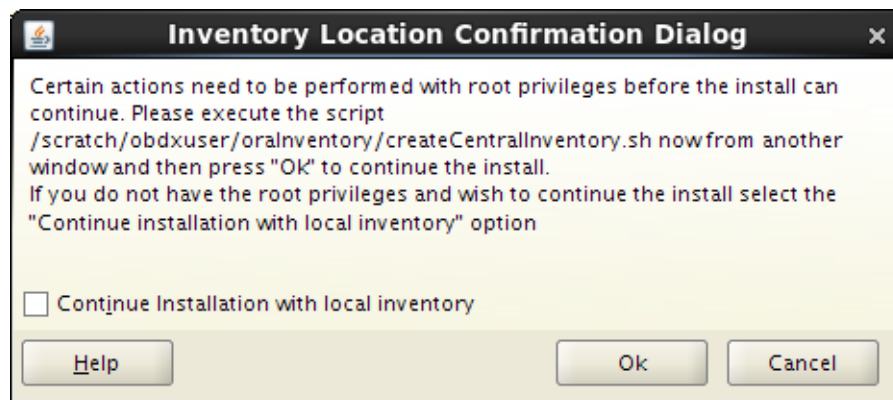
Inventory Location Confirmation Dialog

Certain actions need to be performed with root privileges before the install can continue. Please execute the script
/scratch/obdxuser/oraInventory/createCentralInventory.sh now from another window and then press "Ok" to continue the install.
If you do not have the root privileges and wish to continue the install select the "Continue installation with local inventory" option

Continue Installation with local inventory

Help

Ok

Cancel